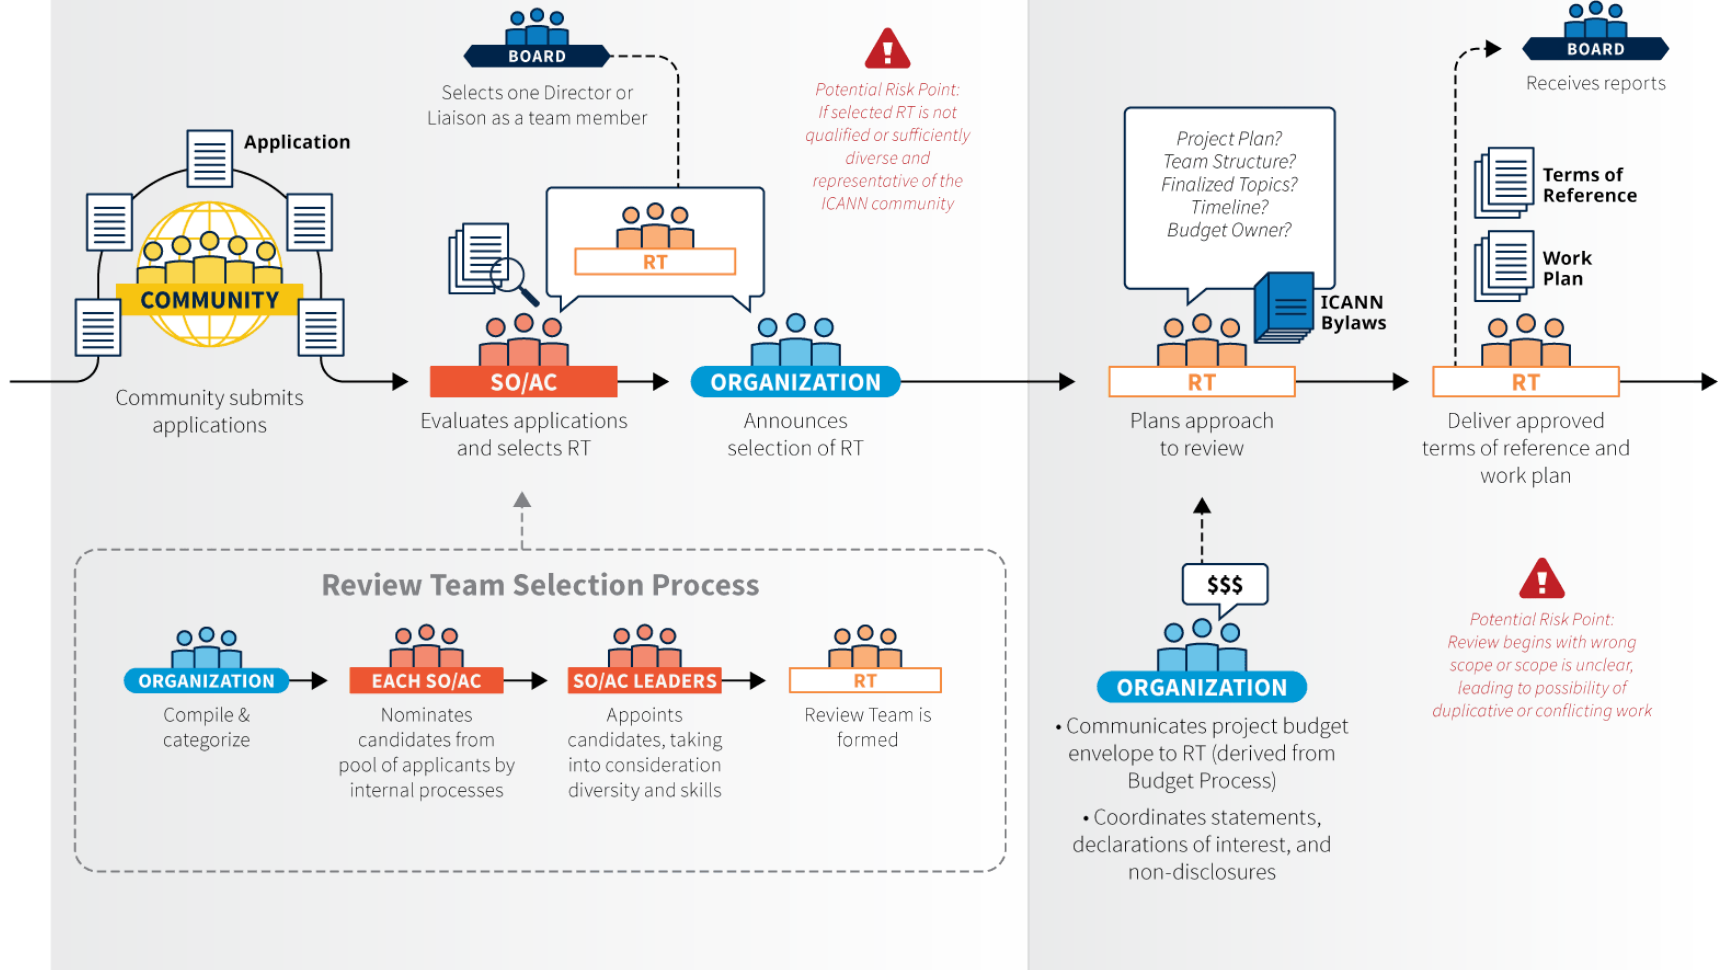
Application

COMMUNITY

Community submits applications

BOARD

Selects one Director or Liaison as a team member

Potential Risk Point: If selected RT is not qualified or sufficiently diverse and representative of the ICANN community

RT

SO/AC

Evaluates applications and selects RT

ORGANIZATION

Announces selection of RT

Project Plan? Team Structure? Finalized Topics? Timeline? Budget Owner?

ICANN Bylaws

RT

Plans approach to review

BOARD

Receives reports

Terms of Reference

Work Plan

RT

Deliver approved terms of reference and work plan

Review Team Selection Process

ORGANIZATION

Compile & categorize

EACH SO/AC

Nominates candidates from pool of applicants by internal processes

SO/AC LEADERS

Appoints candidates, taking into consideration diversity and skills

RT

Review Team is formed

$$$

ORGANIZATION

• Communicates project budget envelope to RT (derived from Budget Process)

• Coordinates statements, declarations of interest, and non-disclosures

Potential Risk Point: Review begins with wrong scope or scope is unclear, leading to possibility of duplicative or conflicting work